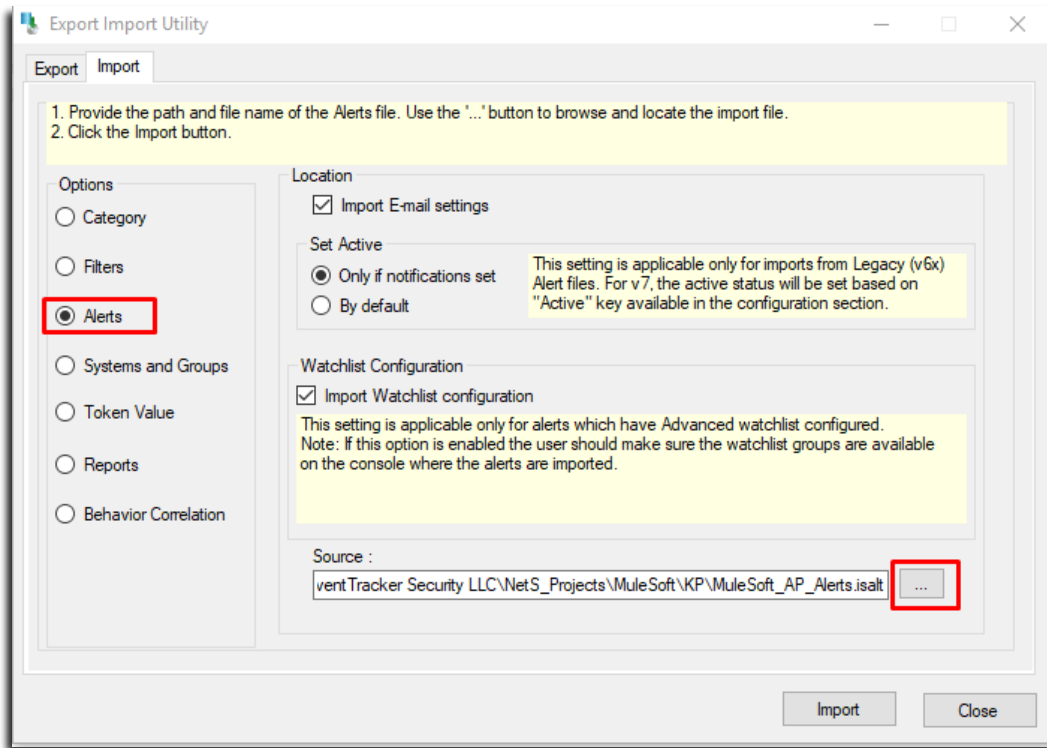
Export Import Utility

Export Import

1. Provide the path and file name of the Alerts file. Use the '...' button to browse and locate the import file.
2. Click the Import button.

Options
Category
Filters
Alerts
Systems and Groups
Token Value
Reports
Behavior Correlation

Location
Import E-mail settings

Set Active
Only if notifications set
By default
This setting is applicable only for imports from Legacy (v6x) Alert files. For v7, the active status will be set based on "Active" key available in the configuration section.

Watchlist Configuration
Import Watchlist configuration
This setting is applicable only for alerts which have Advanced watchlist configured.
Note: If this option is enabled the user should make sure the watchlist groups are available on the console where the alerts are imported.

Source :
ventTracker Security LLC\NetS_Projects\MuleSoft\KP\MuleSoft_AP_Alerts.isalt
...

Import
Close